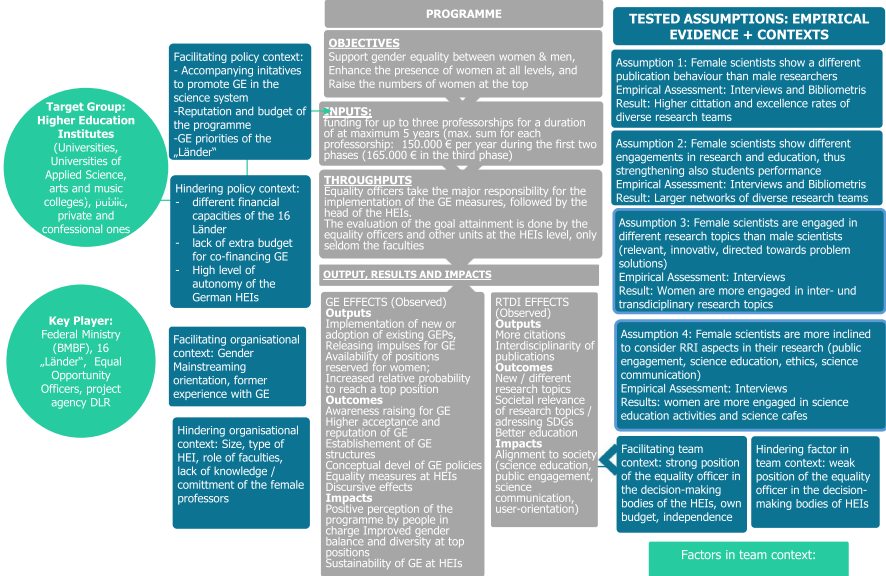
PROGRAMME

TESTED ASSUMPTIONS: EMPIRICAL EVIDENCE + CONTEXTS

Target Group: Higher Education Institutes (Universities, Universities of Applied Science, arts and music colleges), public, private and confessional ones

Facilitating policy context:
- Accompanying initatives to promote GE in the science system
-Reputation and budget of the programme
-GE priorities of the „Länder"

Hindering policy context:
- different financial capacities of the 16 Länder
- lack of extra budget for co-financing GE
- High level of autonomy of the German HEIs

Key Player: Federal Ministry (BMBF), 16 „Länder", Equal Opportunity Officers, project agency DLR

Facilitating organisational context: Gender Mainstreaming orientation, former experience with GE

Hindering organisational context: Size, type of HEI, role of faculties, lack of knowledge / comittment of the female professors

OBJECTIVES
Support gender equality between women & men, Enhance the presence of women at all levels, and Raise the numbers of women at the top

INPUTS:
funding for up to three professorships for a duration of at maximum 5 years (max. sum for each professorship: 150.000 € per year during the first two phases (165.000 € in the third phase)

THROUGHPUTS
Equality officers take the major responsibility for the implementation of the GE measures, followed by the head of the HEIs.
The evaluation of the goal attainment is done by the equality officers and other units at the HEIs level, only seldom the faculties

OUTPUT, RESULTS AND IMPACTS

GE EFFECTS (Observed)
Outputs
Implementation of new or adoption of existing GEPs, Releasing impulses for GE
Availability of positions reserved for women;
Increased relative probability to reach a top position
Outcomes
Awareness raising for GE
Higher acceptance and reputation of GE
Establishement of GE structures
Conceptual devel of GE policies
Equality measures at HEIs
Discursive effects
Impacts
Positive perception of the programme by people in charge Improved gender balance and diversity at top positions
Sustainability of GE at HEIs

RTDI EFFECTS (Observed)
Outputs
More citations
Interdisciplinarity of publications
Outcomes
New / different research topics
Societal relevance of research topics / adressing SDGs
Better education
Impacts
Alignment to society (science education, public engagement, science communication, user-orientation)

Assumption 1: Female scientists show a different publication behaviour than male researchers
Empirical Assessment: Interviews and Bibliometris
Result: Higher cittation and excellence rates of diverse research teams

Assumption 2: Female scientists show different engagements in research and education, thus strengthening also students performance
Empirical Assessment: Interviews and Bibliometris
Result: Larger networks of diverse research teams

Assumption 3: Female scientists are engaged in different research topics than male scientists (relevant, innovativ, directed towards problem solutions)
Empirical Assessment: Interviews
Result: Women are more engaged in inter- und transdiciplinary research topics

Assumption 4: Female scientists are more inclined to consider RRI aspects in their research (public engagement, science education, ethics, science communication)
Empirical Assessment: Interviews
Results: women are more engaged in science education activities and science cafes

Facilitating team context: strong position of the equality officer in the decision-making bodies of the HEIs, own budget, independence

Hindering factor in team context: weak position of the equality officer in the decision-making bodies of HEIs

Factors in team context: